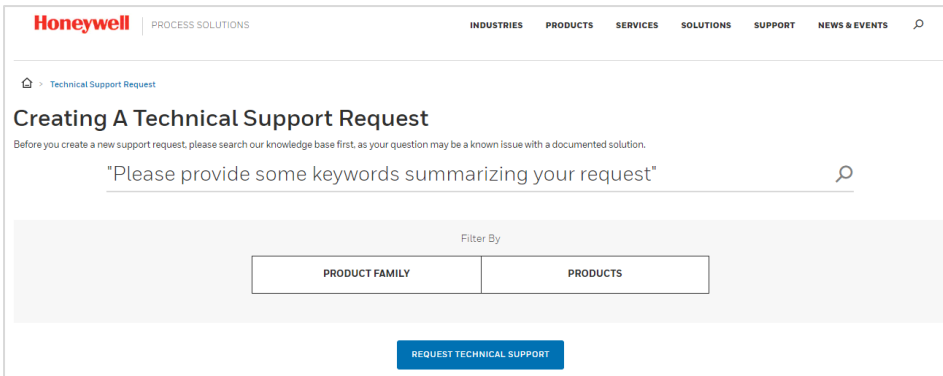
Honeywell | PROCESS SOLUTIONS

INDUSTRIES PRODUCTS SERVICES SOLUTIONS SUPPORT NEWS & EVENTS

> Technical Support Request

Creating A Technical Support Request

Before you create a new support request, please search our knowledge base first, as your question may be a known issue with a documented solution.

"Please provide some keywords summarizing your request"

Filter By

PRODUCT FAMILY

PRODUCTS

REQUEST TECHNICAL SUPPORT